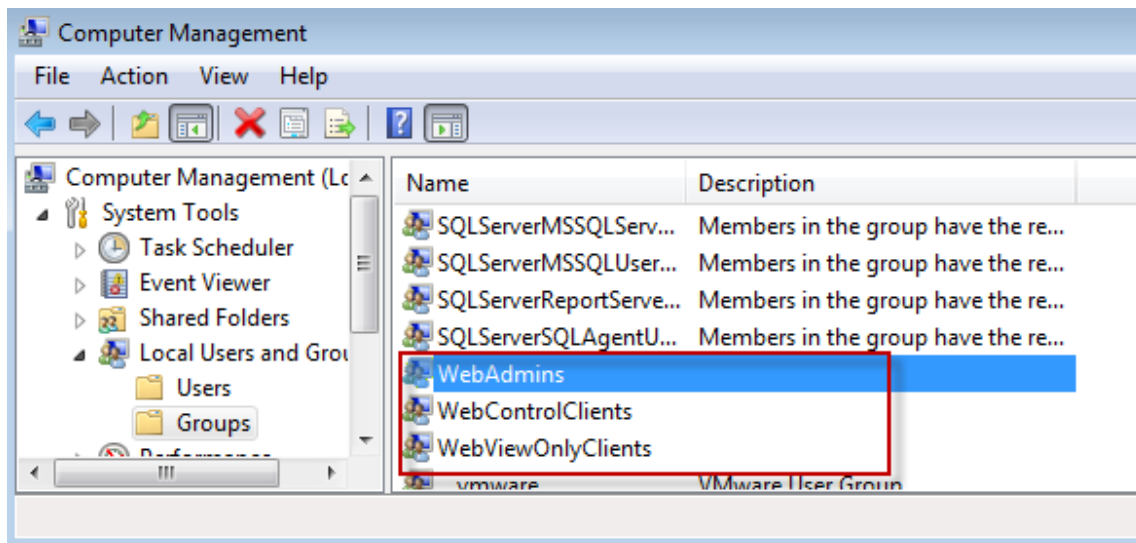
Computer Management

File Action View Help

Computer Management (Lo
System Tools
Task Scheduler
Event Viewer
Shared Folders
Local Users and Grou
Users
Groups
Performance

| Name | Description |
|---|---|
| SQLServerMSSQLServ... | Members in the group have the re... |
| SQLServerMSSQLUser... | Members in the group have the re... |
| SQLServerReportServe... | Members in the group have the re... |
| SQLServerSQLAgentU... | Members in the group have the re... |
| WebAdmins | |
| WebControlClients | |
| WebViewOnlyClients | |
| vmware | VMware User Group |